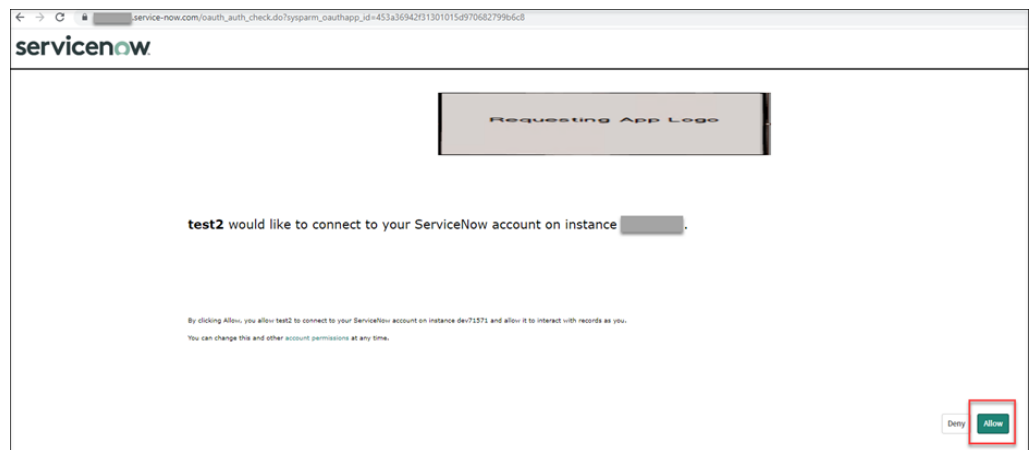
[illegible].service-now.com/oauth_auth_check.do?sysparm_oauthapp_id=453a36942f31301015d970682799b6c8

servicenow.

Requesting App Logo

**test2** would like to connect to your ServiceNow account on instance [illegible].

By clicking Allow, you allow test2 to connect to your ServiceNow account on instance dev71571 and allow it to interact with records as you.

You can change this and other account permissions at any time.

Deny

Allow